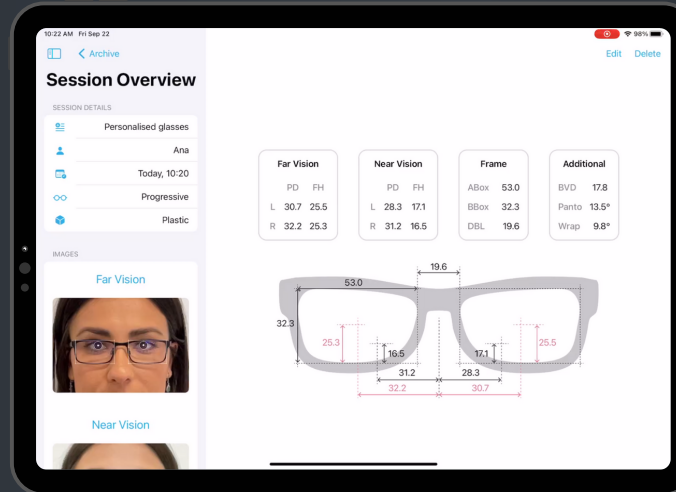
10:22 AM Fri Sep 22

98%

Archive

Edit Delete

Session Overview

SESSION DETAILS

Personalised glasses

Ana

Today, 10:20

Progressive

Plastic

IMAGES

Far Vision

Near Vision

| Far Vision | PD | FH |
|---|---|---|
| L | 30.7 | 25.5 |
| R | 32.2 | 25.3 |

| Near Vision | PD | FH |
|---|---|---|
| L | 28.3 | 17.1 |
| R | 31.2 | 16.5 |

| Frame | |
|---|---|
| ABox | 53.0 |
| BBox | 32.3 |
| DBL | 19.6 |

| Additional | |
|---|---|
| BVD | 17.8 |
| Panto | 13.5° |
| Wrap | 9.8° |

19.6
53.0
32.3
25.3
16.5
17.1
25.5
31.2
28.3
32.2
30.7